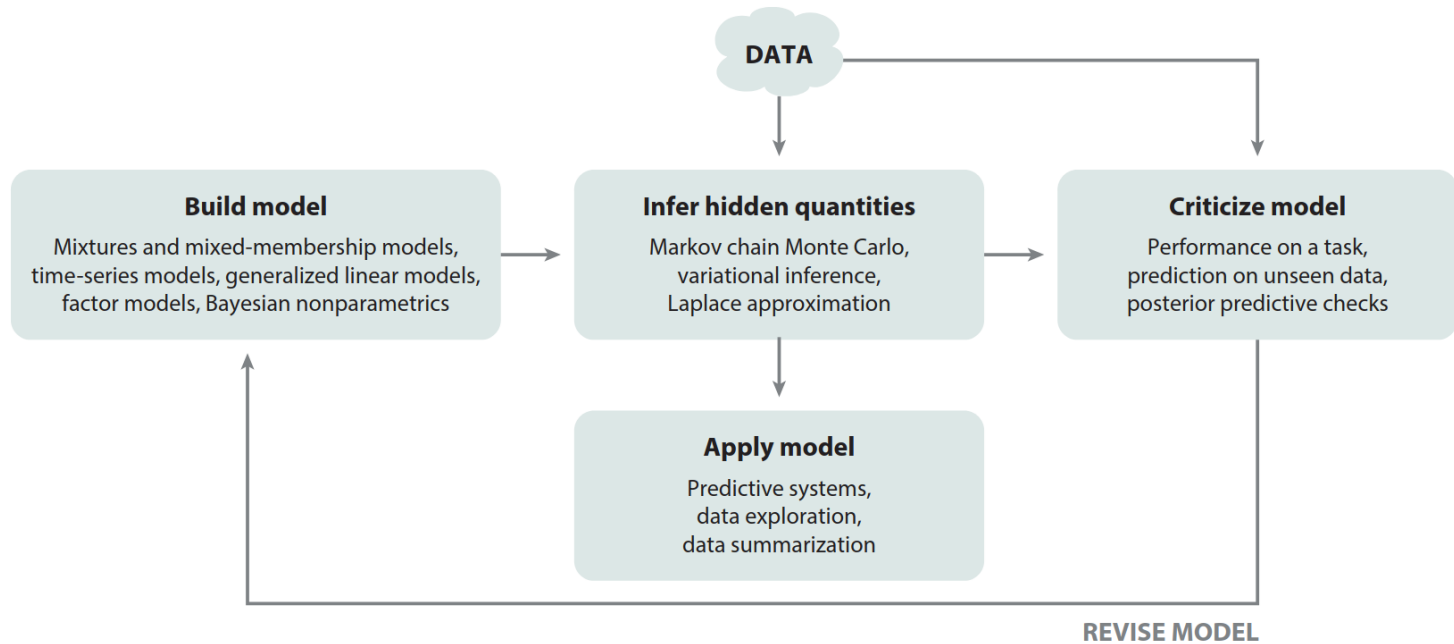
DATA

Build model

Mixtures and mixed-membership models, time-series models, generalized linear models, factor models, Bayesian nonparametrics

Infer hidden quantities

Markov chain Monte Carlo, variational inference, Laplace approximation

Criticize model

Performance on a task, prediction on unseen data, posterior predictive checks

Apply model

Predictive systems, data exploration, data summarization

REVISE MODEL